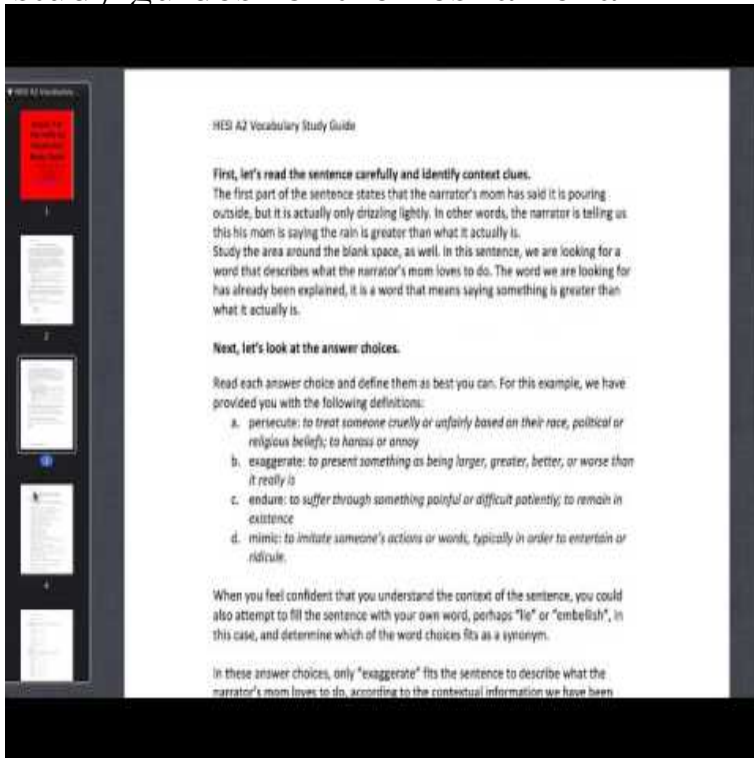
HESI A2 Vocabulary Study Guide

First, let's read the sentence carefully and identify context clues.
The first part of the sentence states that the narrator's mom has said it is pouring outside, but it is actually only drizzling lightly. In other words, the narrator is telling us this his mom is saying the rain is greater than what it actually is.
Study the area around the blank space, as well. In this sentence, we are looking for a word that describes what the narrator's mom loves to do. The word we are looking for has already been explained, it is a word that means saying something is greater than what it actually is.

Next, let's look at the answer choices.

Read each answer choice and define them as best you can. For this example, we have provided you with the following definitions:
a. persecute: to treat someone cruelly or unfairly based on their race, political or religious beliefs; to harass or annoy
b. exaggerate: to present something as being larger, greater, better, or worse than it really is
c. endure: to suffer through something painful or difficult patiently; to remain in existence
d. mimic: to imitate someone's actions or words, typically in order to entertain or ridicule.

When you feel confident that you understand the context of the sentence, you could also attempt to fill the sentence with your own word, perhaps "lie" or "embellish", in this case, and determine which of the word choices fits as a synonym.

In these answer choices, only "exaggerate" fits the sentence to describe what the narrator's mom loves to do, according to the contextual information we have been

1
2
3
4